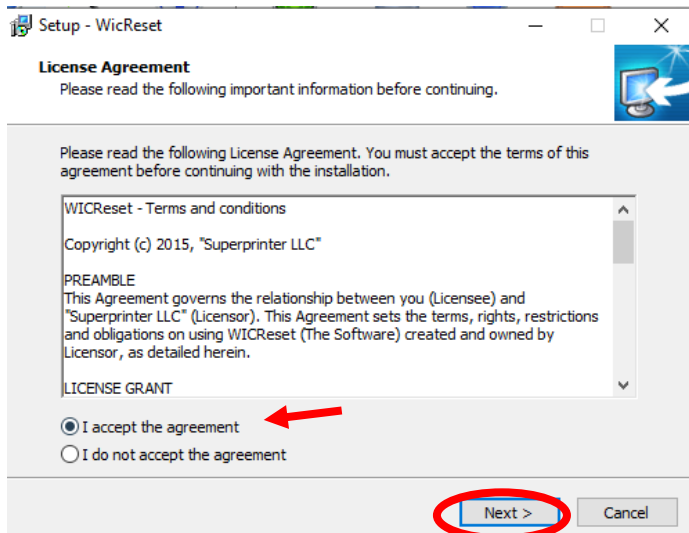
Setup - WicReset

License Agreement
Please read the following important information before continuing.

Please read the following License Agreement. You must accept the terms of this agreement before continuing with the installation.

WICReset - Terms and conditions

Copyright (c) 2015, "Superprinter LLC"

PREAMBLE
This Agreement governs the relationship between you (Licensee) and "Superprinter LLC" (Licensor). This Agreement sets the terms, rights, restrictions and obligations on using WICReset (The Software) created and owned by Licensor, as detailed herein.

LICENSE GRANT

I accept the agreement
I do not accept the agreement

Next >
Cancel